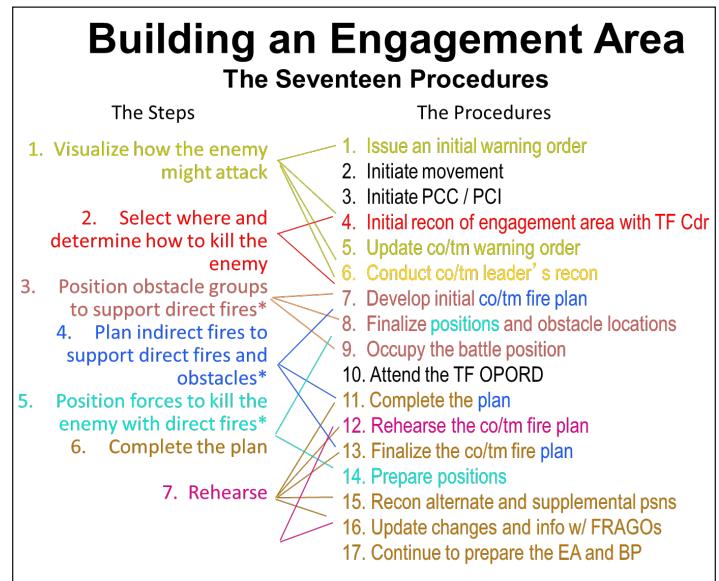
Building an Engagement Area
The Seventeen Procedures

The Steps

1. Visualize how the enemy might attack

2. Select where and determine how to kill the enemy

3. Position obstacle groups to support direct fires*

4. Plan indirect fires to support direct fires and obstacles*

5. Position forces to kill the enemy with direct fires*

6. Complete the plan

7. Rehearse

The Procedures

1. Issue an initial warning order
2. Initiate movement
3. Initiate PCC / PCI
4. Initial recon of engagement area with TF Cdr
5. Update co/tm warning order
6. Conduct co/tm leader's recon
7. Develop initial co/tm fire plan
8. Finalize positions and obstacle locations
9. Occupy the battle position
10. Attend the TF OPORD
11. Complete the plan
12. Rehearse the co/tm fire plan
13. Finalize the co/tm fire plan
14. Prepare positions
15. Recon alternate and supplemental psns
16. Update changes and info w/ FRAGOs
17. Continue to prepare the EA and BP